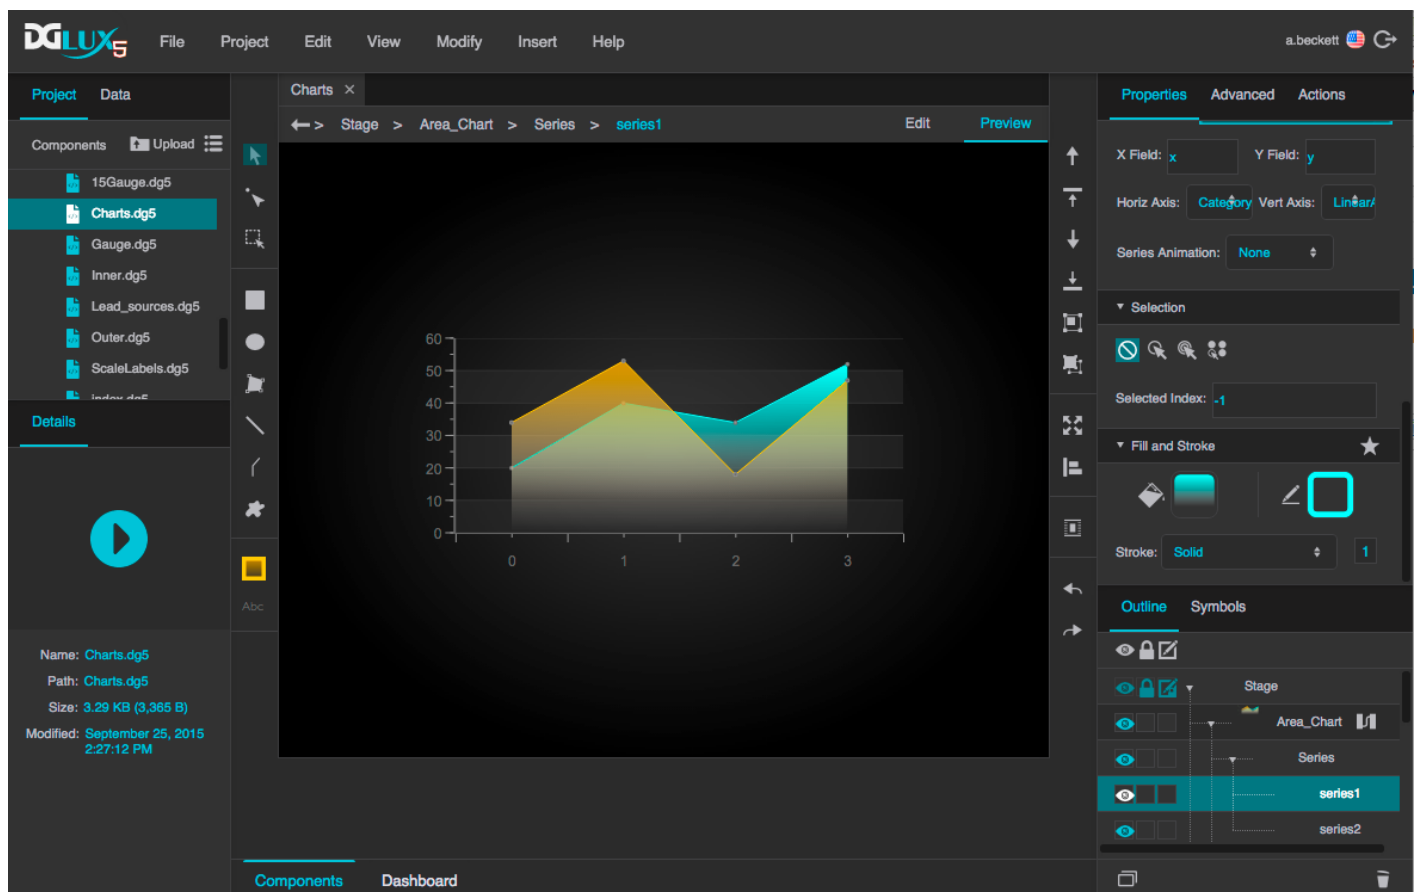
DGLUX5 File Project Edit View Modify Insert Help a.beckett

Project Data

Components Upload

15Gauge.dg5
Charts.dg5
Gauge.dg5
Inner.dg5
Lead_sources.dg5
Outer.dg5
ScaleLabels.dg5
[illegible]

Details

Name: Charts.dg5
Path: Charts.dg5
Size: 3.29 KB (3,365 B)
Modified: September 25, 2015 2:27:12 PM

Abc

Charts ×

Stage > Area_Chart > Series > series1 Edit Preview

| 60 |
| 50 |
| 40 |
| 30 |
| 20 |
| 10 |
| 0 |

0 1 2 3

Components Dashboard

Properties Advanced Actions

X Field: x Y Field: y
Horiz Axis: Category Vert Axis: Linear
Series Animation: None

Selection
Selected Index: -1

Fill and Stroke
Stroke: Solid 1

Outline Symbols

Stage
Area_Chart
Series
series1
series2